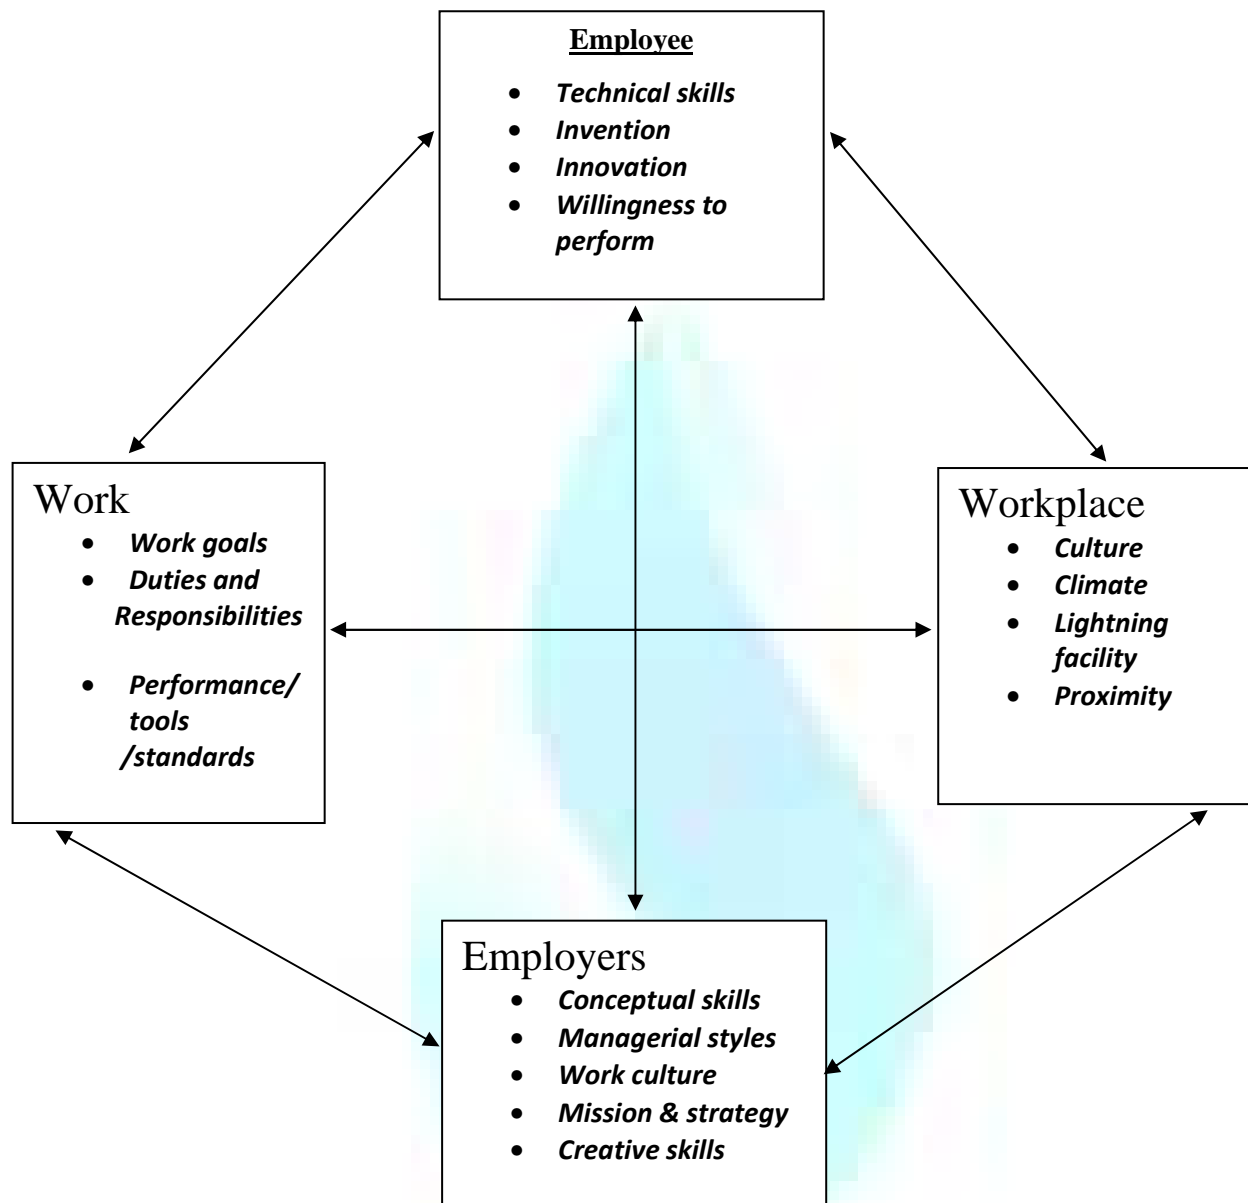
Employee

- Technical skills
- Invention
- Innovation
- Willingness to perform

Work

- Work goals
- Duties and Responsibilities
- Performance/ tools /standards

Workplace

- Culture
- Climate
- Lightning facility
- Proximity

Employers

- Conceptual skills
- Managerial styles
- Work culture
- Mission & strategy
- Creative skills